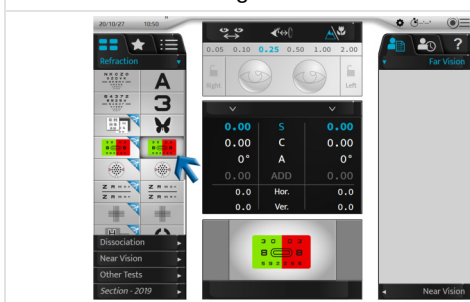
20/10/27 10:50

Refraction

A
3

0.05 0.10 0.25 0.50 1.00 2.00

Right Left

| 0.00 | S | 0.00 |
|---|---|---|
| 0.00 | C | 0.00 |
| 0° | A | 0° |
| 0.00 | ADD | 0.00 |
| 0.0 | Hor. | 0.0 |
| 0.0 | Ver. | 0.0 |

Dissociation
Near Vision
Other Tests
Section - 2019

?
Far Vision

Near Vision